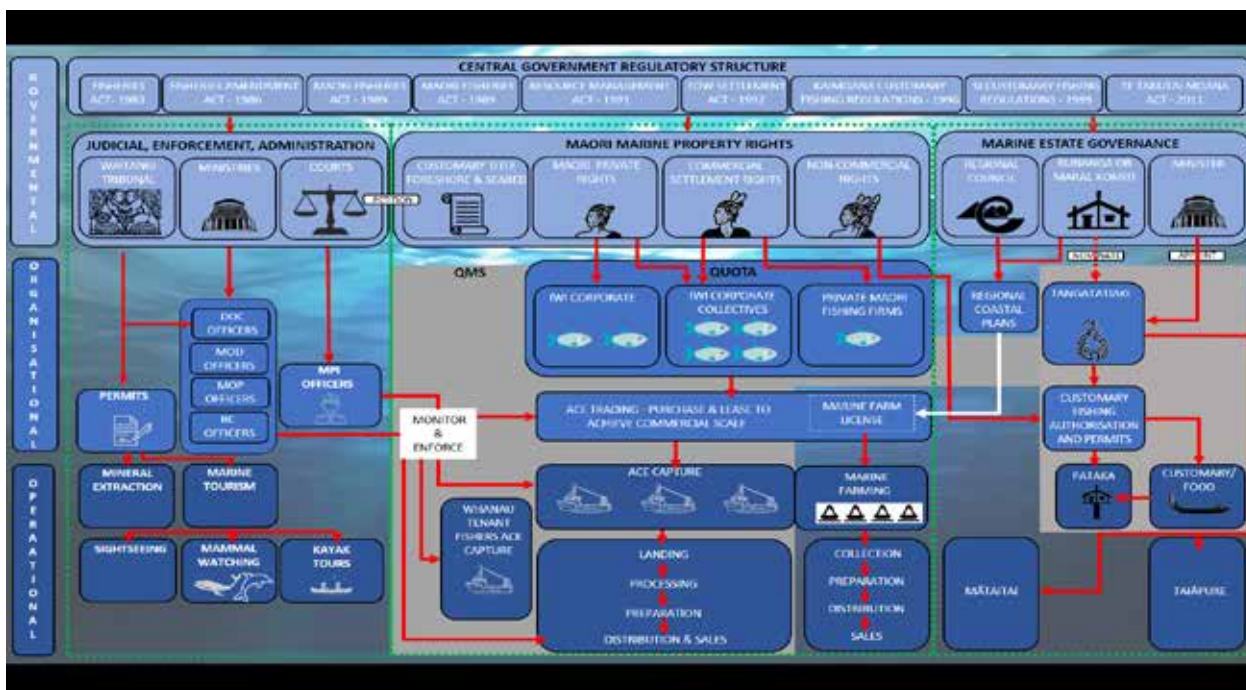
GOVERNMENTAL

CENTRAL GOVERNMENT REGULATORY STRUCTURE

FISHERIES ACT - 1983

FISHERIES AMENDMENT ACT - 1986

MAORI FISHERIES ACT - 1989

MAORI FISHERIES ACT - 1989

RESOURCE MANAGEMENT ACT - 1991

TOW SETTLEMENT ACT - 1992

KAIMOANA CUSTOMARY FISHING REGULATIONS - 1998

SI CUSTOMARY FISHING REGULATIONS - 1999

TE TAKUTAI MOANA ACT - 2011

JUDICIAL, ENFORCEMENT, ADMINISTRATION

WAITANGI TRIBUNAL

MINISTRIES

COURTS

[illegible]

MAORI MARINE PROPERTY RIGHTS

CUSTOMARY TITLE FORESHORE & SEABED

MAORI PRIVATE RIGHTS

COMMERCIAL SETTLEMENT RIGHTS

NON-COMMERCIAL RIGHTS

MARINE ESTATE GOVERNANCE

REGIONAL COUNCIL

RUNANGA OR MARAE KOMITI

MINISTER

NOMINATE

APPOINT

ORGANISATIONAL

QMS

QUOTA

IWI CORPORATE

IWI CORPORATE COLLECTIVES

PRIVATE MAORI FISHING FIRMS

REGIONAL COASTAL PLANS

TANGATA TIAKI

DOC OFFICERS

MOD OFFICERS

MOP OFFICERS

RC OFFICERS

MPI OFFICERS

PERMITS

MONITOR & ENFORCE

ACE TRADING - PURCHASE & LEASE TO ACHIEVE COMMERCIAL SCALE

MARINE FARM LICENSE

CUSTOMARY FISHING AUTHORISATION AND PERMITS

OPERATIONAL

MINERAL EXTRACTION

MARINE TOURISM

ACE CAPTURE

MARINE FARMING

RAHUI

CUSTOMARY FOOD

SIGHTSEEING

MAMMAL WATCHING

KAYAK TOURS

WHANAU TENANT FISHERS ACE CAPTURE

LANDING

PROCESSING

PREPARATION

DISTRIBUTION & SALES

COLLECTION

PREPARATION

DISTRIBUTION

SALES

MĀTAITAI

TAIĀPURE